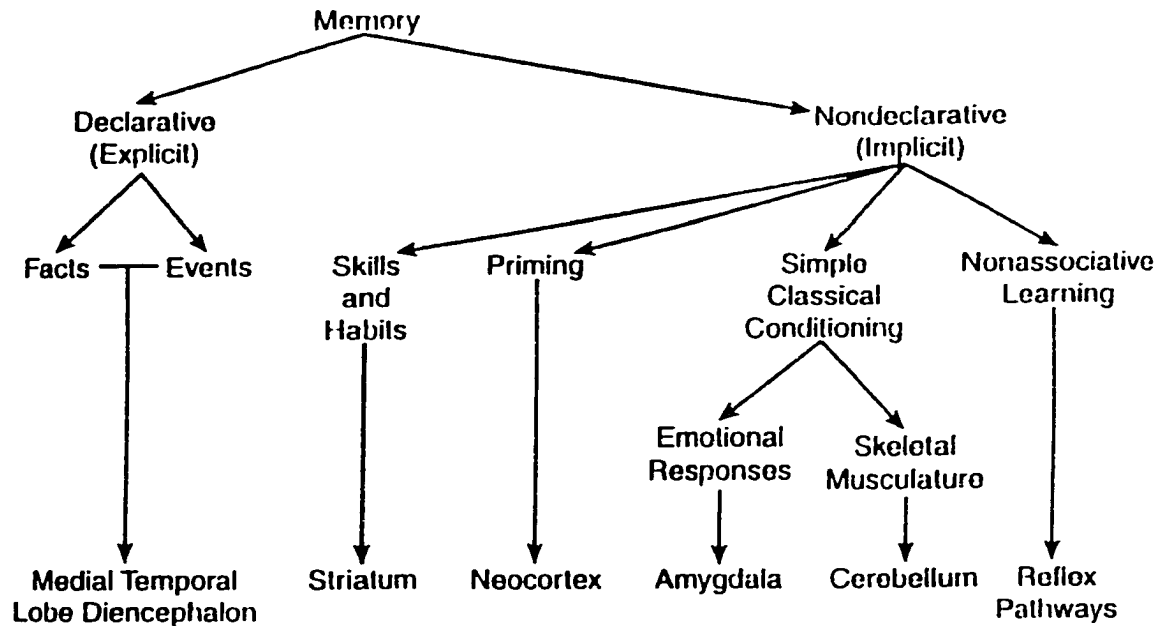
Memory

Declarative (Explicit)

Nondeclarative (Implicit)

Facts

Events

Skills and Habits

Priming

Simple Classical Conditioning

Nonassociative Learning

Emotional Responses

Skeletal Musculature

Medial Temporal Lobe Diencephalon

Striatum

Neocortex

Amygdala

Cerebellum

Reflex Pathways